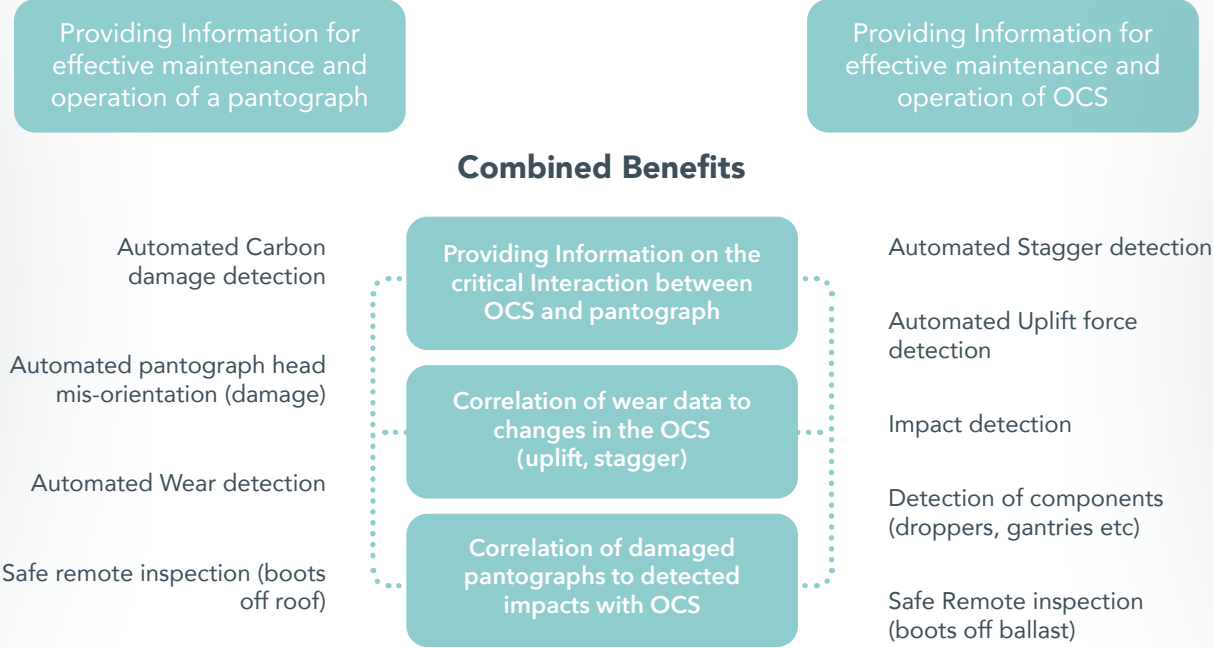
Providing Information for effective maintenance and operation of a pantograph

Providing Information for effective maintenance and operation of OCS

Combined Benefits

Automated Carbon damage detection

Automated pantograph head mis-orientation (damage)

Automated Wear detection

Safe remote inspection (boots off roof)

Providing Information on the critical Interaction between OCS and pantograph

Correlation of wear data to changes in the OCS (uplift, stagger)

Correlation of damaged pantographs to detected impacts with OCS

Automated Stagger detection

Automated Uplift force detection

Impact detection

Detection of components (droppers, gantries etc)

Safe Remote inspection (boots off ballast)